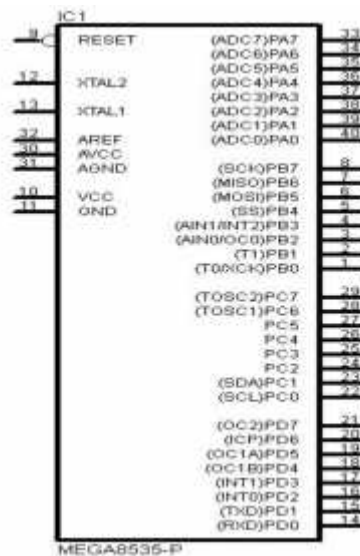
IC1

9 RESET
12 XTAL2
13 XTAL1
32 AREF
30 AVCC
31 AGND
10 VCC
11 GND

(ADC7)PA7 33
(ADC6)PA6 34
(ADC5)PA5 35
(ADC4)PA4 36
(ADC3)PA3 37
(ADC2)PA2 38
(ADC1)PA1 39
(ADC0)PA0 40

(SCK)PB7 8
(MISO)PB6 7
(MOSI)PB5 6
(SS)PB4 5
(AIN1/INT2)PB3 4
(AIN0/OC0)PB2 3
(T1)PB1 2
(T0/XCK)PB0 1

(TOSC2)PC7 29
(TOSC1)PC6 28
PC5 27
PC4 26
PC3 25
PC2 24
(SDA)PC1 23
(SCL)PC0 22

(OC2)PD7 21
(ICP)PD6 20
(OC1A)PD5 19
(OC1B)PD4 18
(INT1)PD3 17
(INT0)PD2 16
(TXD)PD1 15
(RXD)PD0 14

MEGA8535-P